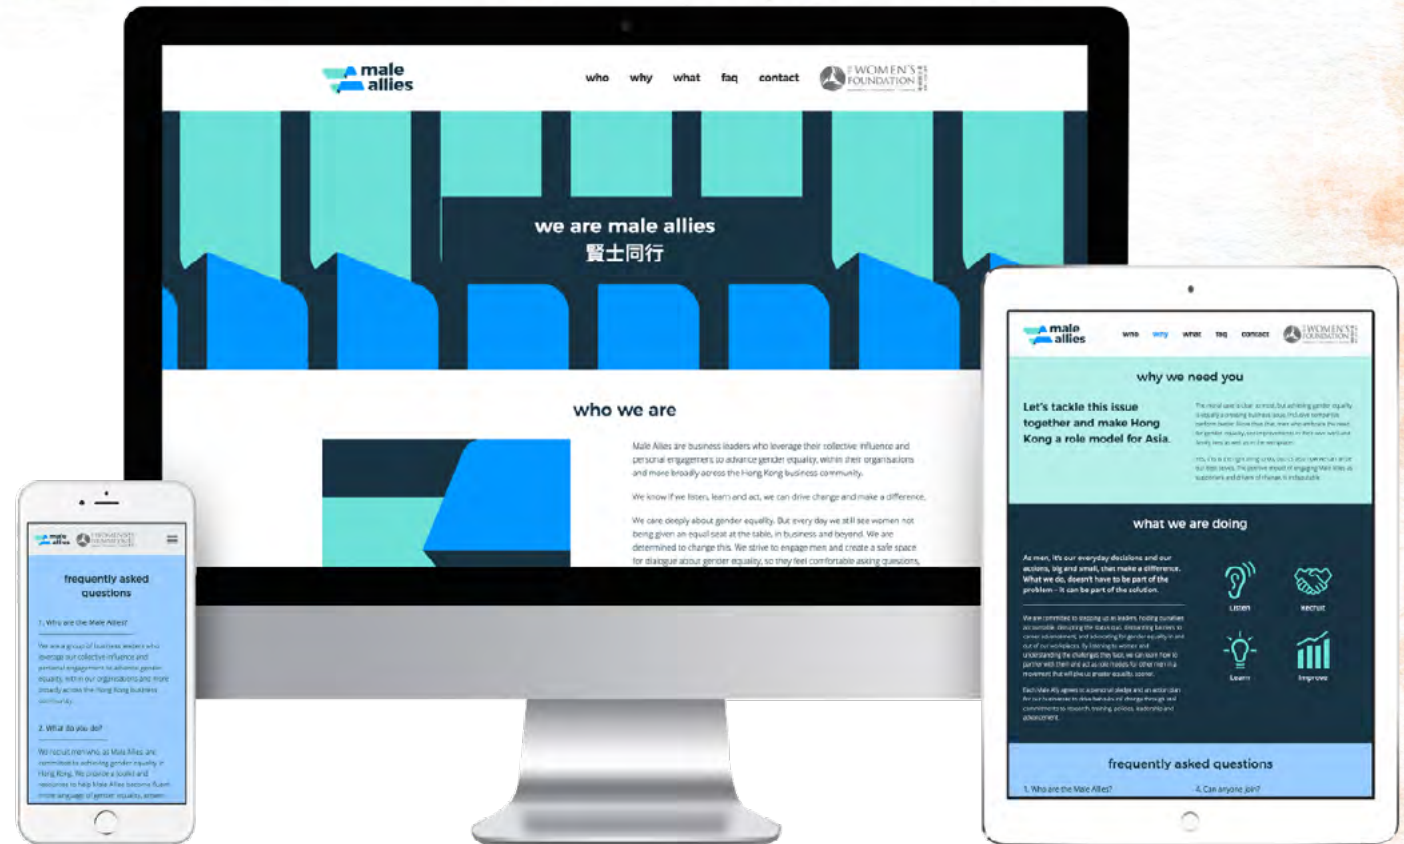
male allies

who why what faq contact

THE WOMEN'S FOUNDATION

we are male allies
賢士同行

who we are

Male Allies are business leaders who leverage their collective influence and personal engagement to advance gender equality, within their organisations and more broadly across the Hong Kong business community.

We know if we listen, learn and act, we can drive change and make a difference.

We care deeply about gender equality. But every day we still see women not being given an equal seat at the table, in business and beyond. We are determined to change this. We strive to engage men and create a safe space for dialogue about gender equality, so they feel comfortable asking questions,

male allies

THE WOMEN'S FOUNDATION

frequently asked questions

1. Who are the Male Allies?

We are a group of business leaders who leverage our collective influence and personal engagement to advance gender equality, within our organisations and more broadly across the Hong Kong business community.

2. What do you do?

We recruit men who, as Male Allies, are committed to advancing gender equality in Hong Kong. We provide a toolkit and resources to help Male Allies become fluent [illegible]

male allies

who why what faq contact

THE WOMEN'S FOUNDATION

why we need you

Let's tackle this issue together and make Hong Kong a role model for Asia.

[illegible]

what we are doing

As men, it's our everyday decisions and our actions, big and small, that make a difference. What we do, doesn't have to be part of the problem – it can be part of the solution.

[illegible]

Listen

Recruit

Learn

Improve

frequently asked questions

1. Who are the Male Allies?

4. Can anyone join?